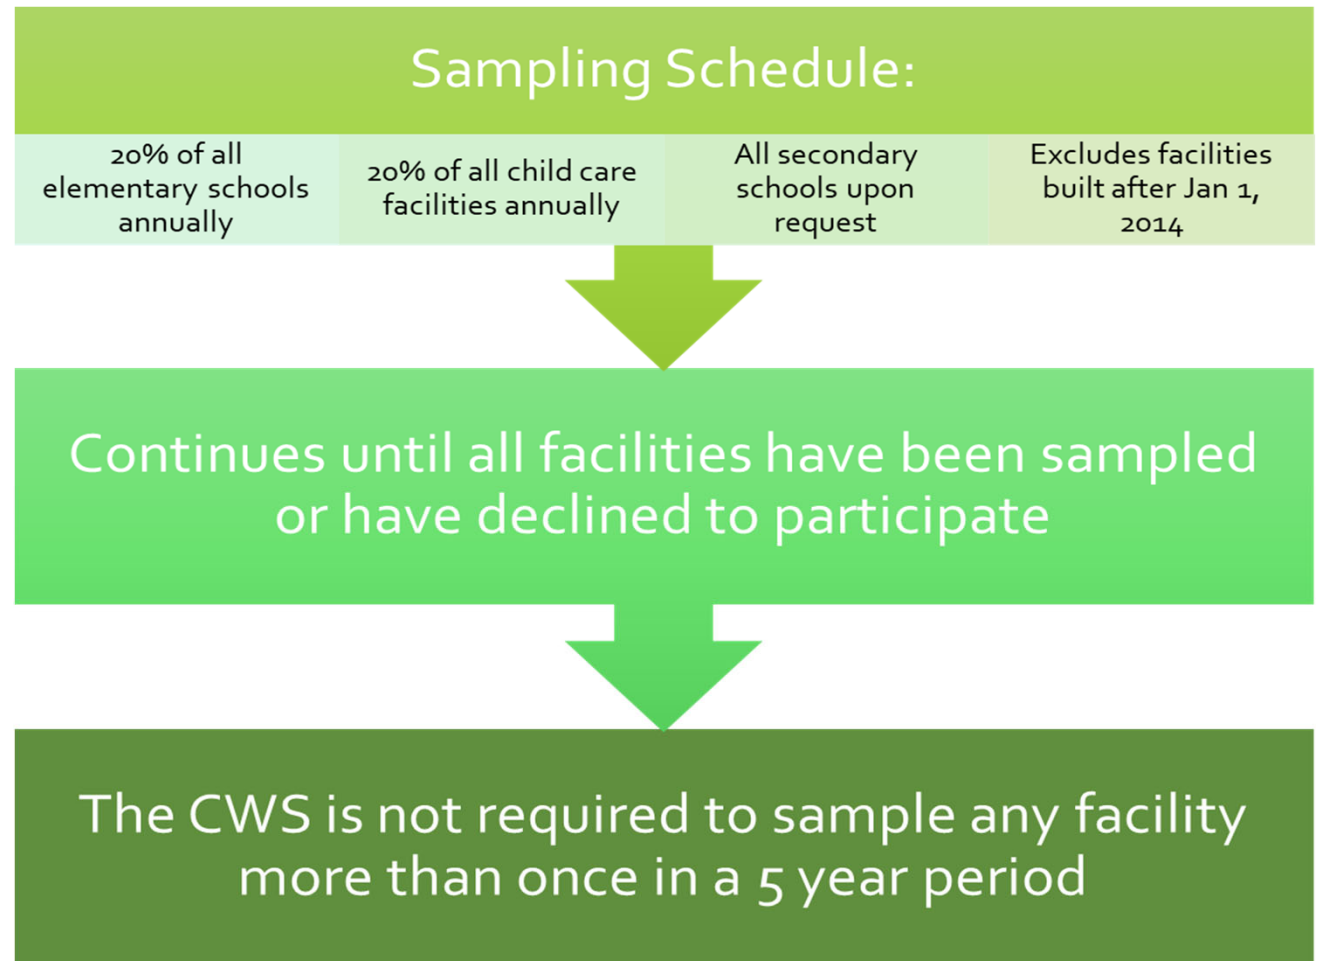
Sampling Schedule:

20% of all elementary schools annually

20% of all child care facilities annually

All secondary schools upon request

Excludes facilities built after Jan 1, 2014

Continues until all facilities have been sampled or have declined to participate

The CWS is not required to sample any facility more than once in a 5 year period